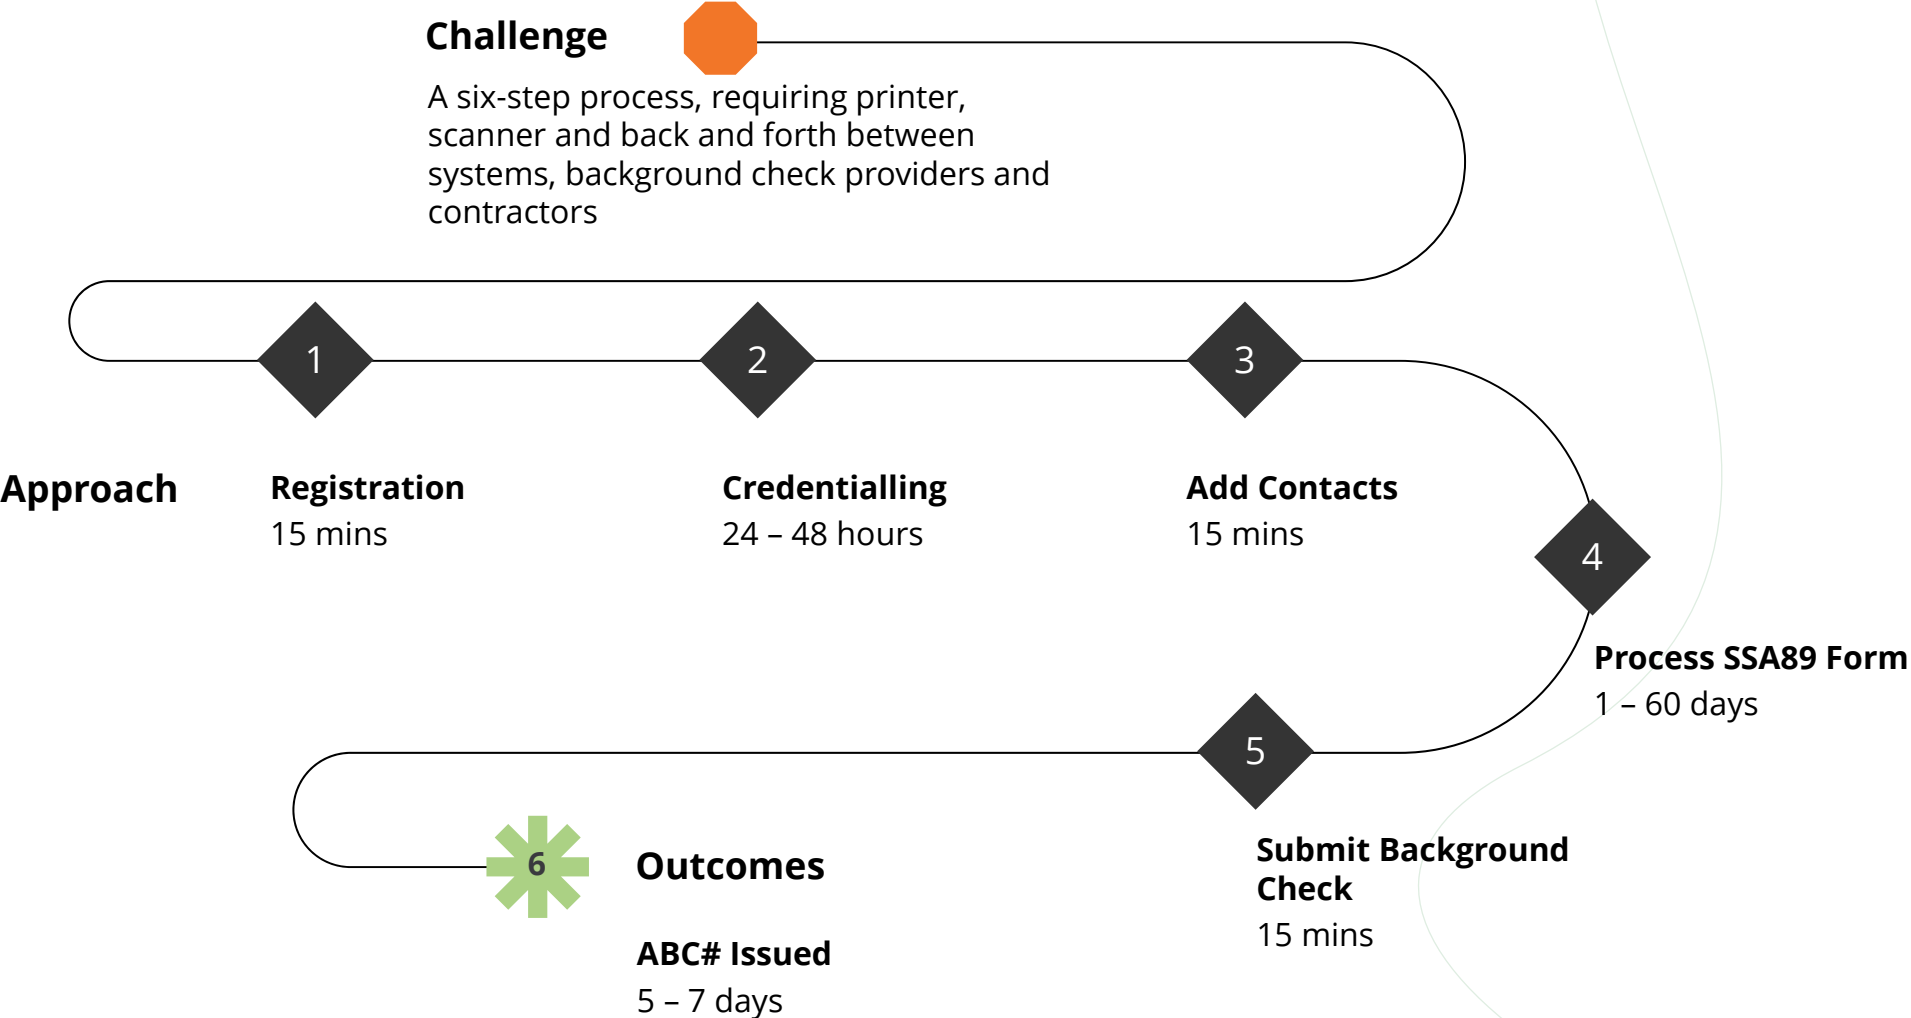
Challenge

A six-step process, requiring printer, scanner and back and forth between systems, background check providers and contractors

1

2

3

Approach

Registration
15 mins

Credentialling
24 – 48 hours

Add Contacts
15 mins

4

Process SSA89 Form
1 – 60 days

5

Submit Background Check
15 mins

6

Outcomes

ABC# Issued
5 – 7 days